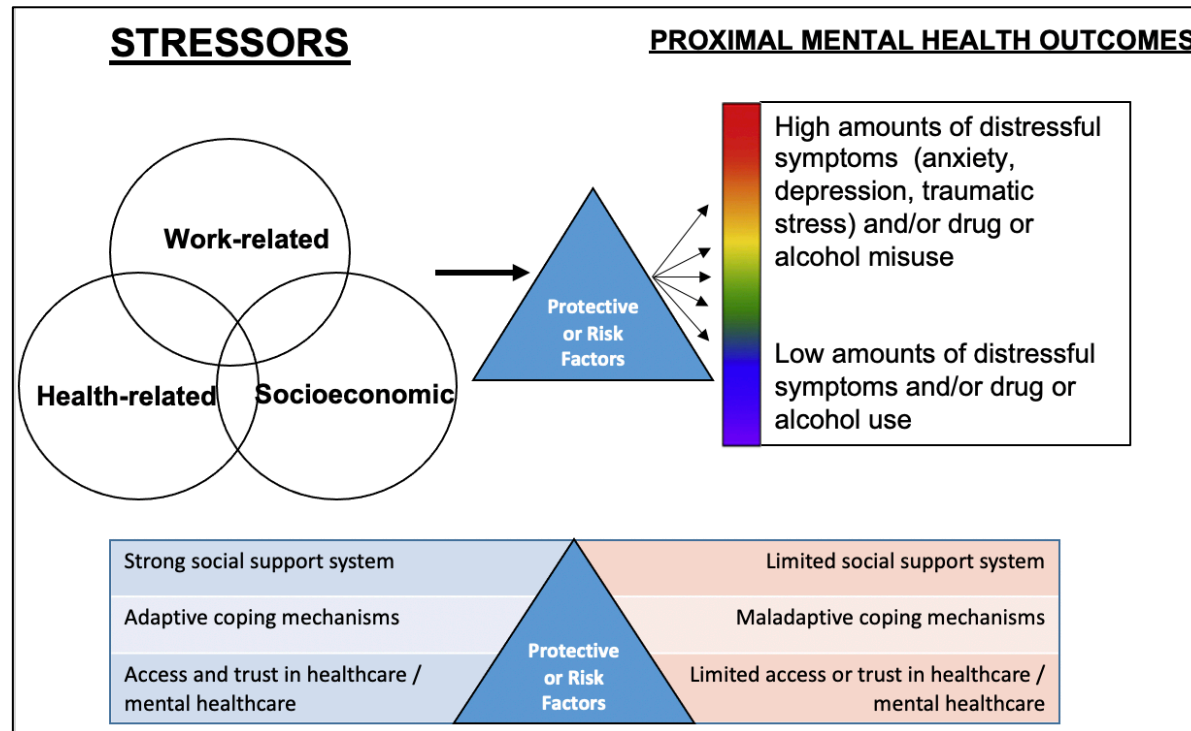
STRESSORS

PROXIMAL MENTAL HEALTH OUTCOMES

Work-related

Health-related

Socioeconomic

Protective or Risk Factors

High amounts of distressful symptoms (anxiety, depression, traumatic stress) and/or drug or alcohol misuse

Low amounts of distressful symptoms and/or drug or alcohol use

| Strong social support system | Protective or Risk Factors | Limited social support system |
|---|---|---|
| Adaptive coping mechanisms | | Maladaptive coping mechanisms |
| Access and trust in healthcare / mental healthcare | | Limited access or trust in healthcare / mental healthcare |